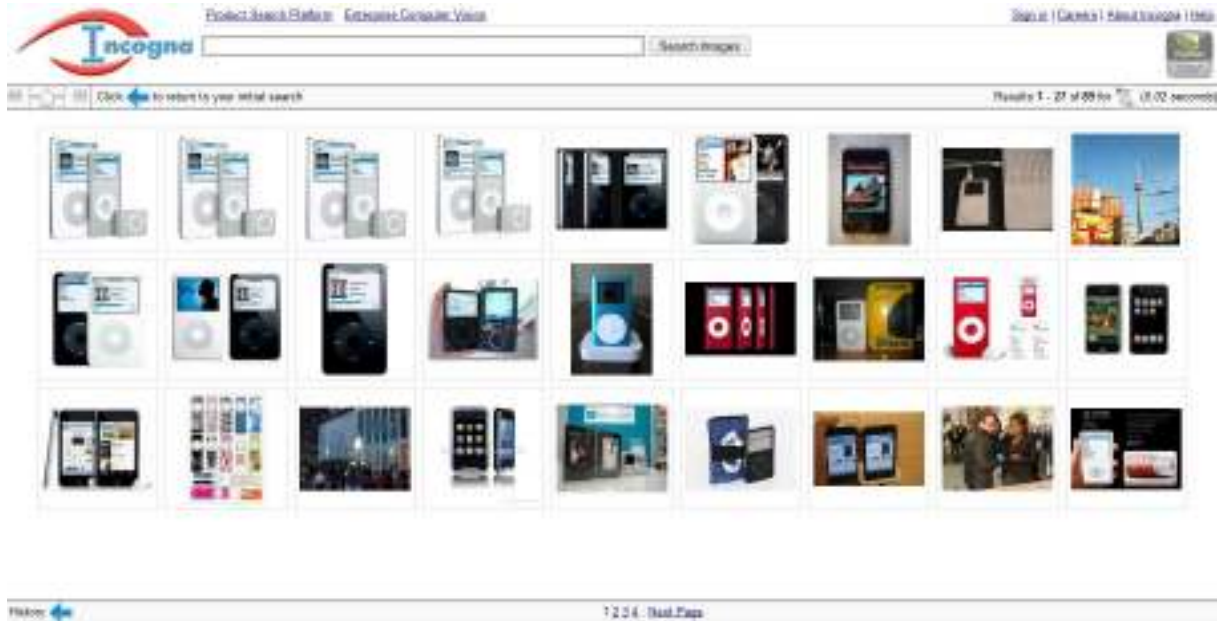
Incogna

Product Search Platform   Enterprise Computer Vision

Sign in | Careers | About Incogna | Help

Search Images

Click to return to your initial search

Results 1 - 27 of 89 for (0.02 seconds)

History

1 2 3 4   Next Page